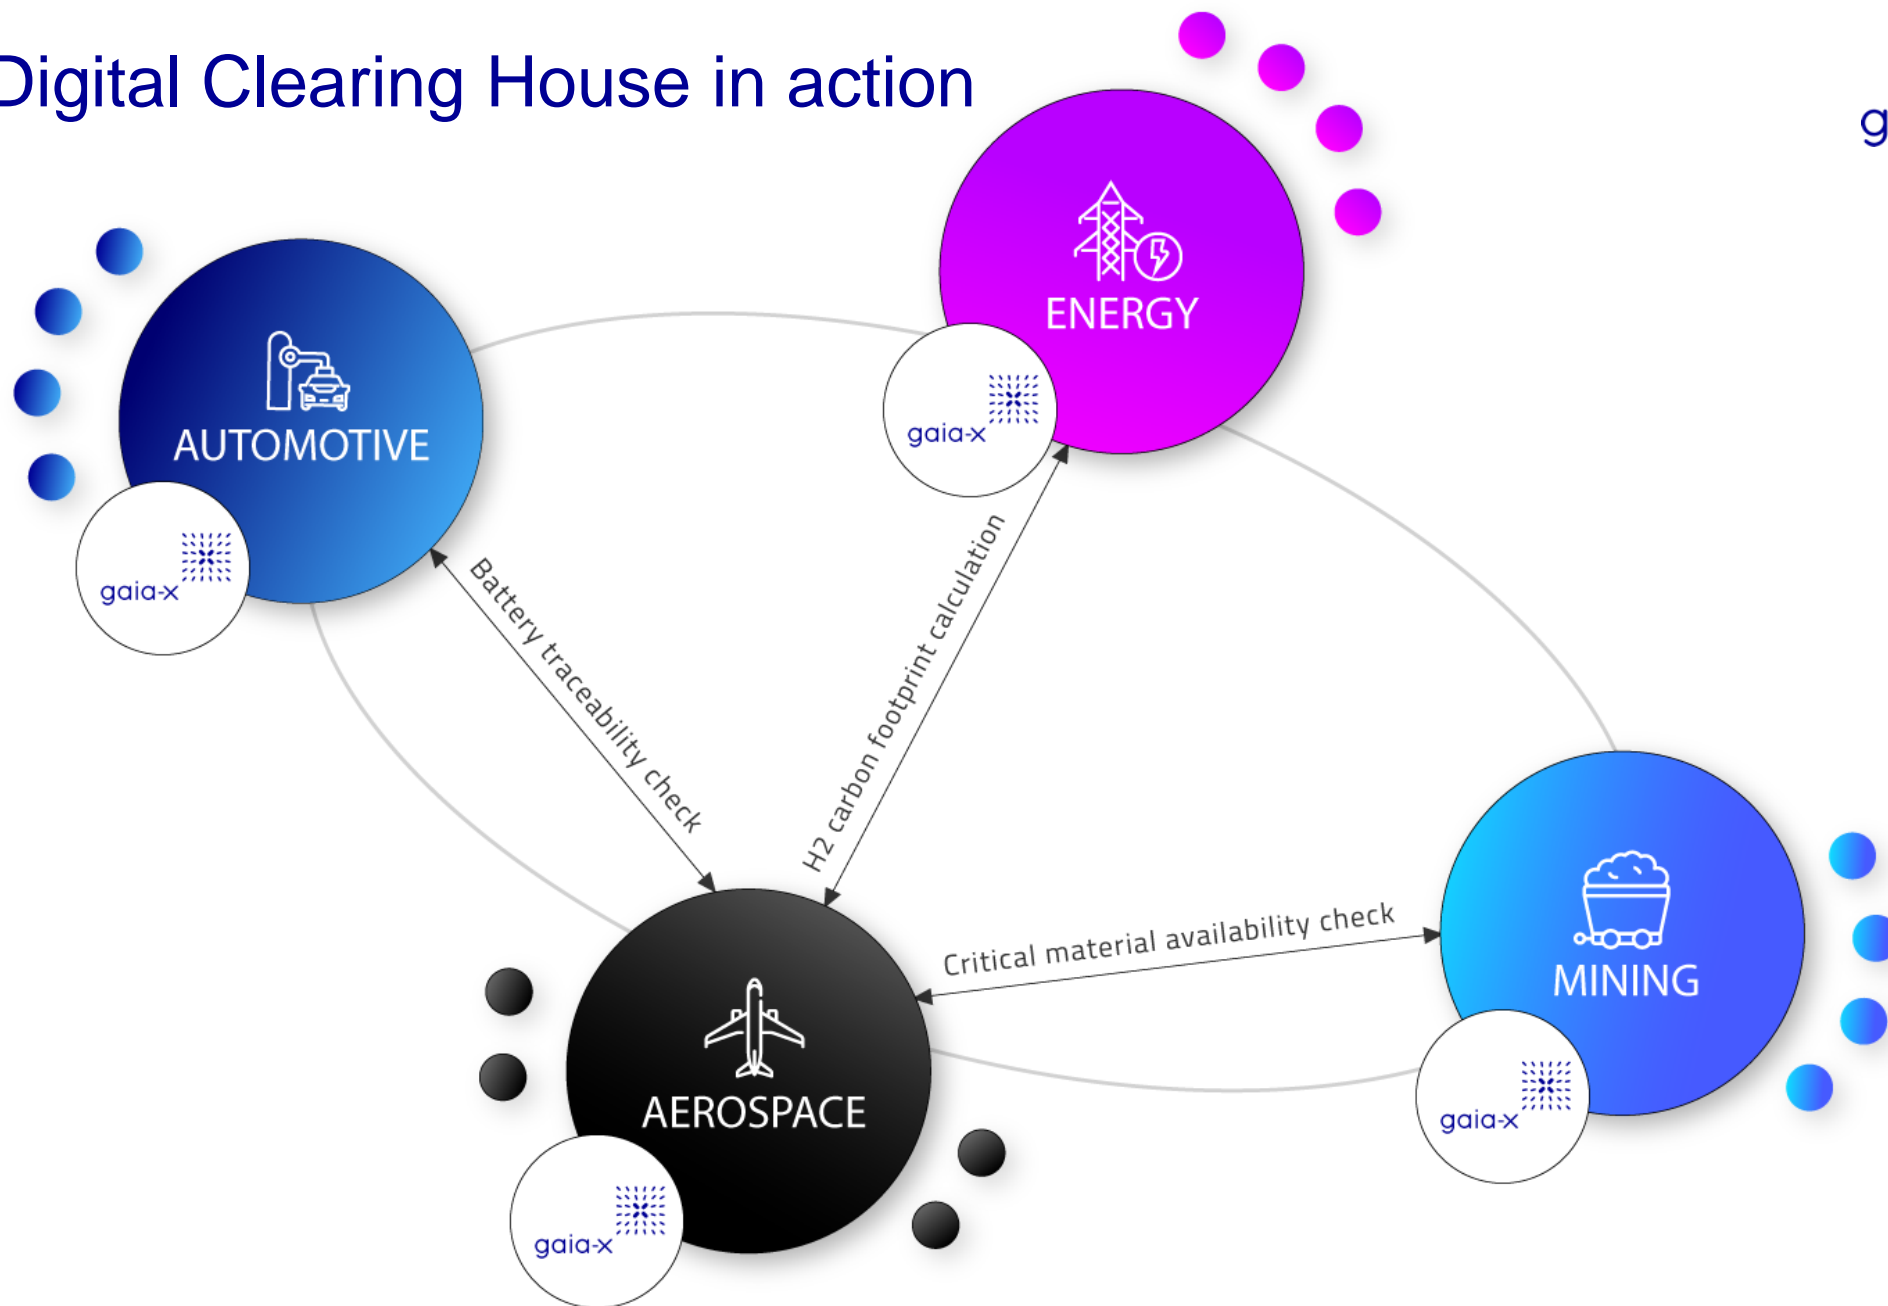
Digital Clearing House in action

g

ENERGY

gaia-x

AUTOMOTIVE

gaia-x

Battery traceability check

H2 carbon footprint calculation

MINING

gaia-x

Critical material availability check

AEROSPACE

gaia-x